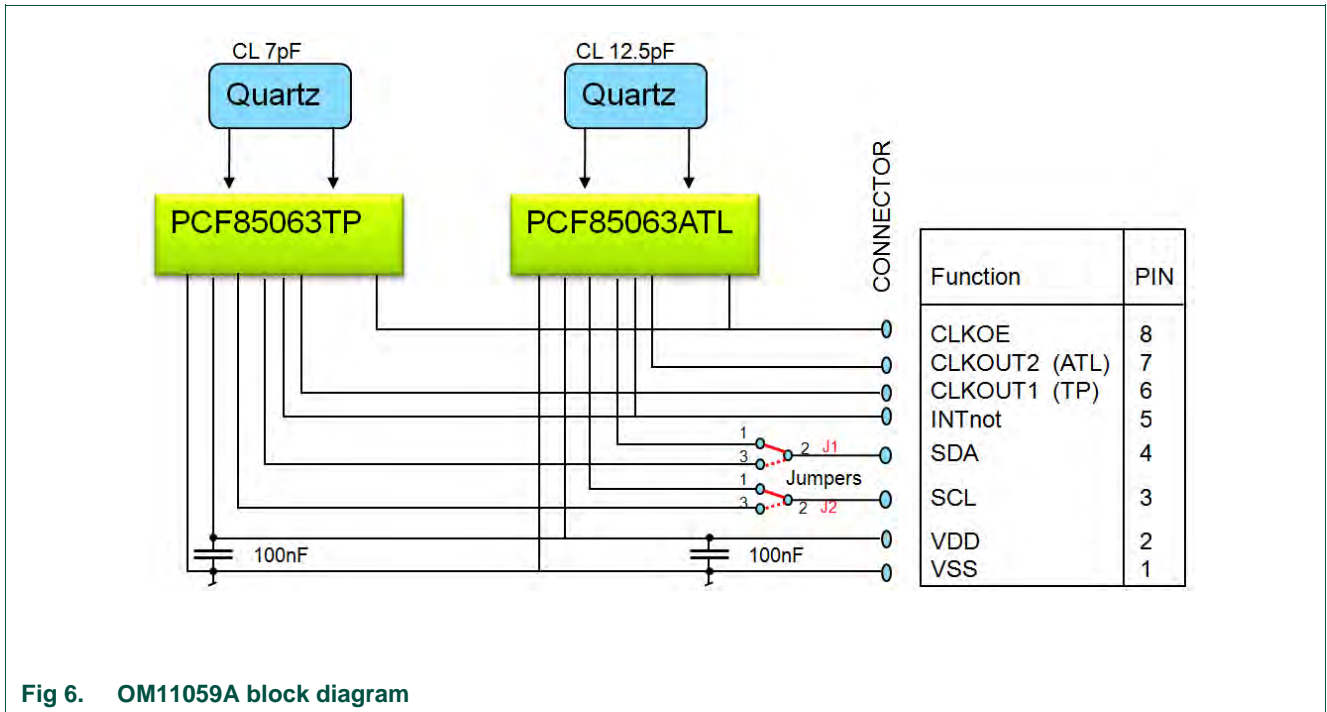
CL 7pF

Quartz

CL 12.5pF

Quartz

PCF85063TP

PCF85063ATL

CONNECTOR

| Function | PIN |
|---|---|
| CLKOE | 8 |
| CLKOUT2 (ATL) | 7 |
| CLKOUT1 (TP) | 6 |
| INTnot | 5 |
| SDA | 4 |
| SCL | 3 |
| VDD | 2 |
| VSS | 1 |

1
3
2 J1
Jumpers
1
3
2 J2

100nF

100nF

Fig 6. OM11059A block diagram